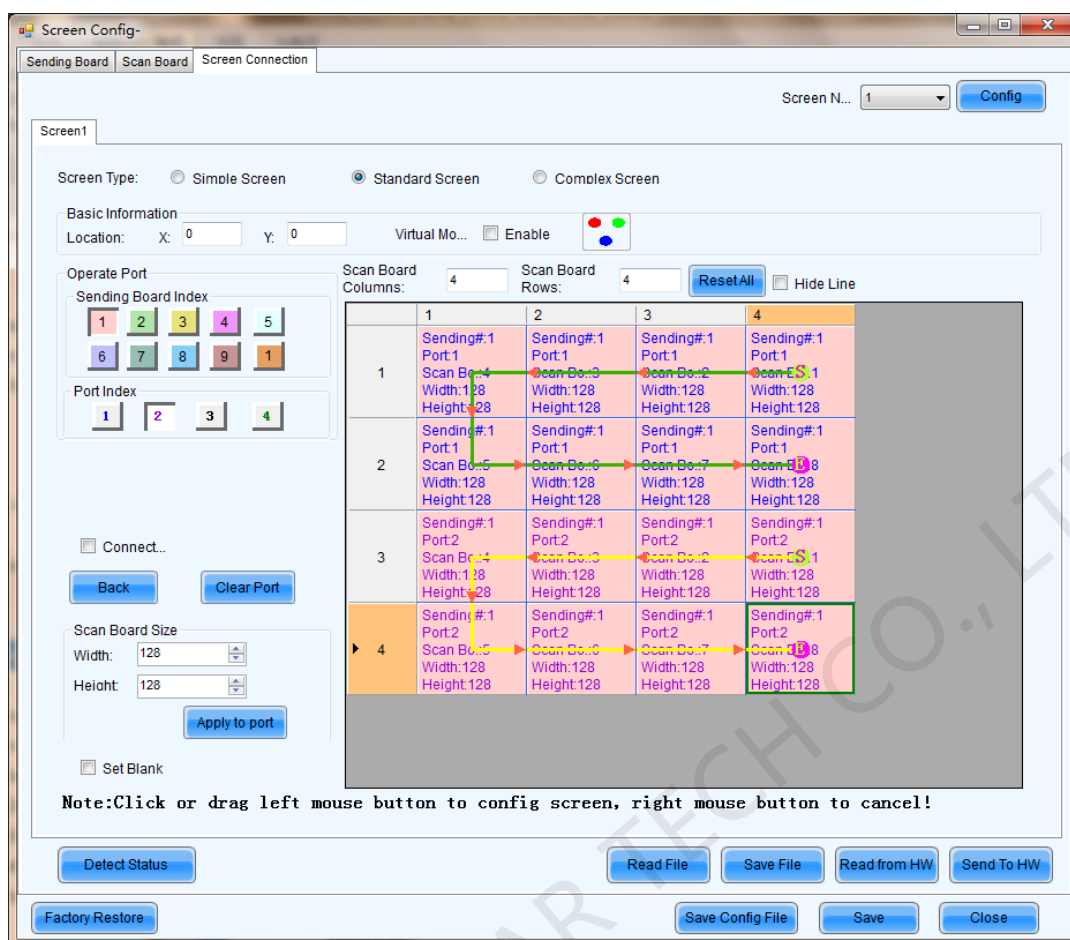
Screen Config-

Sending Board | Scan Board | Screen Connection

Screen N... 1 Config

Screen1

Screen Type: Simple Screen Standard Screen Complex Screen

Basic Information
Location: X: 0 Y: 0 Virtual Mo... Enable

Operate Port
Sending Board Index
1 2 3 4 5
6 7 8 9 1
Port Index
1 2 3 4

Scan Board Columns: 4 Scan Board Rows: 4 Reset All Hide Line

|   | 1 | 2 | 3 | 4 |
|---|---|---|---|---|
| 1 | Sending#:1 Port:1 Scan Bo..:4 Width:128 Height:128 | Sending#:1 Port:1 Scan Bo..:3 Width:128 Height:128 | Sending#:1 Port:1 Scan Bo..:2 Width:128 Height:128 | Sending#:1 Port:1 Scan Bo..:1 Width:128 Height:128 |
| 2 | Sending#:1 Port:1 Scan Bo..:5 Width:128 Height:128 | Sending#:1 Port:1 Scan Bo..:6 Width:128 Height:128 | Sending#:1 Port:1 Scan Bo..:7 Width:128 Height:128 | Sending#:1 Port:1 Scan Bo..:8 Width:128 Height:128 |
| 3 | Sending#:1 Port:2 Scan Bo..:4 Width:128 Height:128 | Sending#:1 Port:2 Scan Bo..:3 Width:128 Height:128 | Sending#:1 Port:2 Scan Bo..:2 Width:128 Height:128 | Sending#:1 Port:2 Scan Bo..:1 Width:128 Height:128 |
| 4 | Sending#:1 Port:2 Scan Bo..:5 Width:128 Height:128 | Sending#:1 Port:2 Scan Bo..:6 Width:128 Height:128 | Sending#:1 Port:2 Scan Bo..:7 Width:128 Height:128 | Sending#:1 Port:2 Scan Bo..:8 Width:128 Height:128 |

Connect...
Back Clear Port

Scan Board Size
Width: 128
Height: 128
Apply to port

Set Blank

Note:Click or drag left mouse button to config screen, right mouse button to cancel!

Detect Status Read File Save File Read from HW Send To HW

Factory Restore Save Config File Save Close